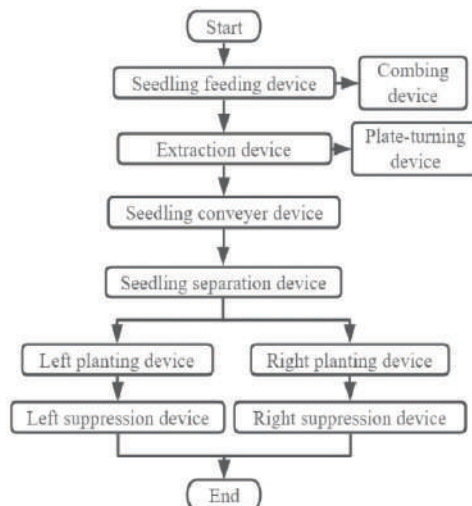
Start

Seedling feeding device

Combing device

Extraction device

Plate-turning device

Seedling conveyer device

Seedling separation device

Left planting device

Right planting device

Left suppression device

Right suppression device

End